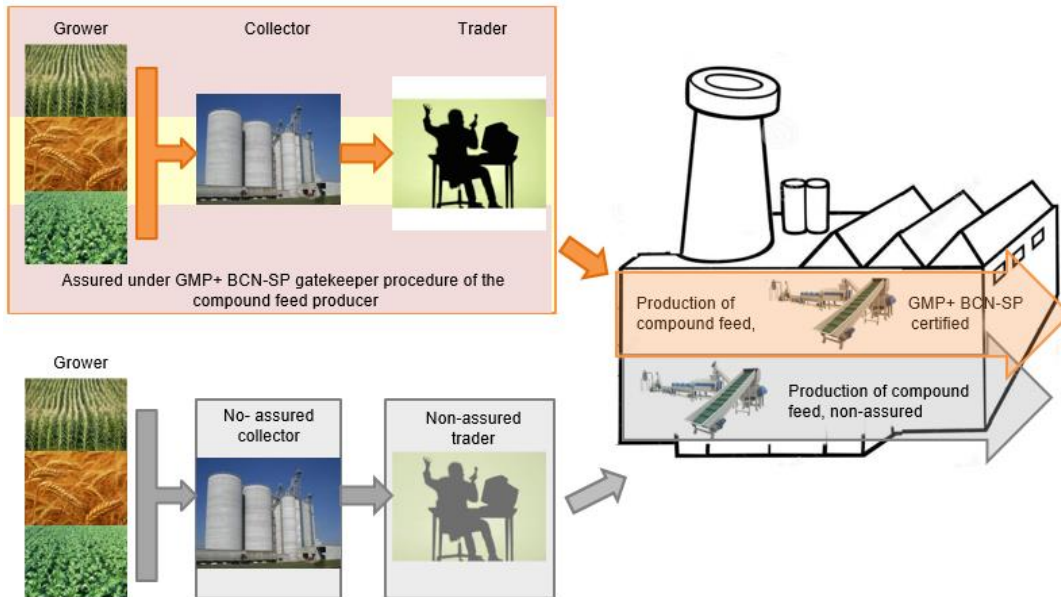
Grower

Collector

Trader

Assured under GMP+ BCN-SP gatekeeper procedure of the compound feed producer

Production of compound feed,

GMP+ BCN-SP certified

Production of compound feed, non-assured

Grower

No- assured collector

Non-assured trader